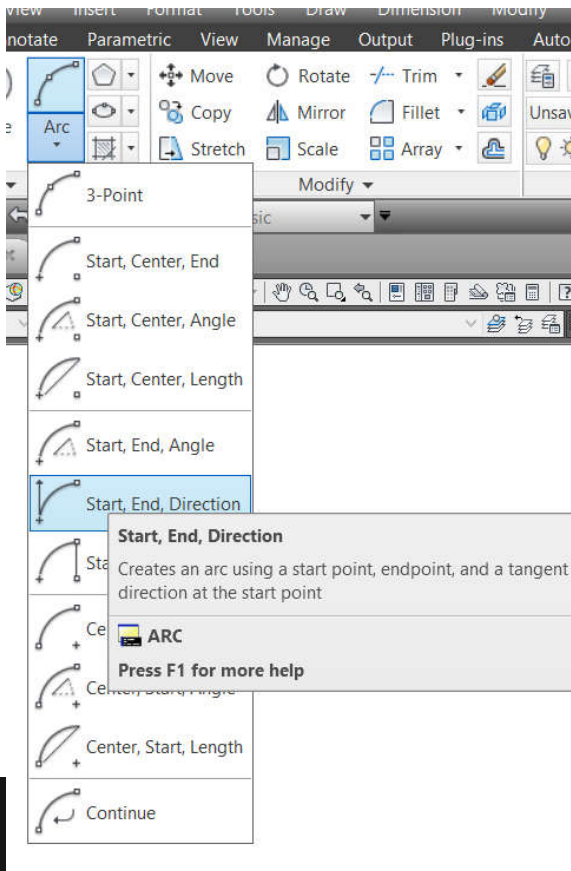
View Insert Format Tools Draw Dimension Modify

notate Parametric View Manage Output Plug-ins Auto

Arc

Move Rotate Trim

Copy Mirror Fillet

Stretch Scale Array

Unsav

Modify

3-Point

Start, Center, End

Start, Center, Angle

Start, Center, Length

Start, End, Angle

Start, End, Direction

Sta

Ce

Cen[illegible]

Center, Start, Length

Continue

Start, End, Direction

Creates an arc using a start point, endpoint, and a tangent direction at the start point

ARC

Press F1 for more help